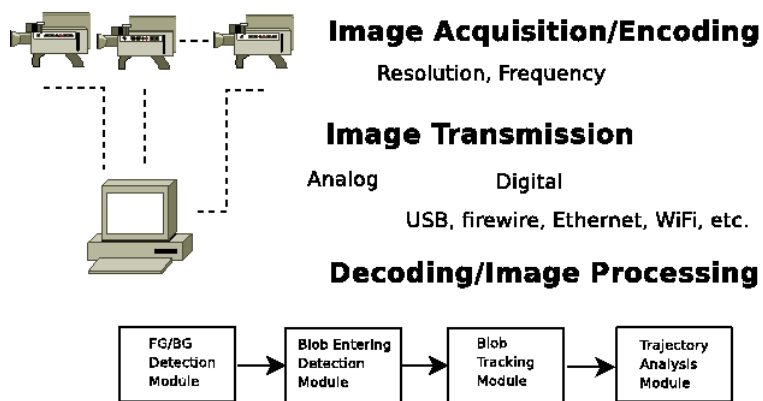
Image Acquisition/Encoding

Resolution, Frequency

Image Transmission

Analog

Digital

USB, firewire, Ethernet, WiFi, etc.

Decoding/Image Processing

FG/BG Detection Module

Blob Entering Detection Module

Blob Tracking Module

Trajectory Analysis Module